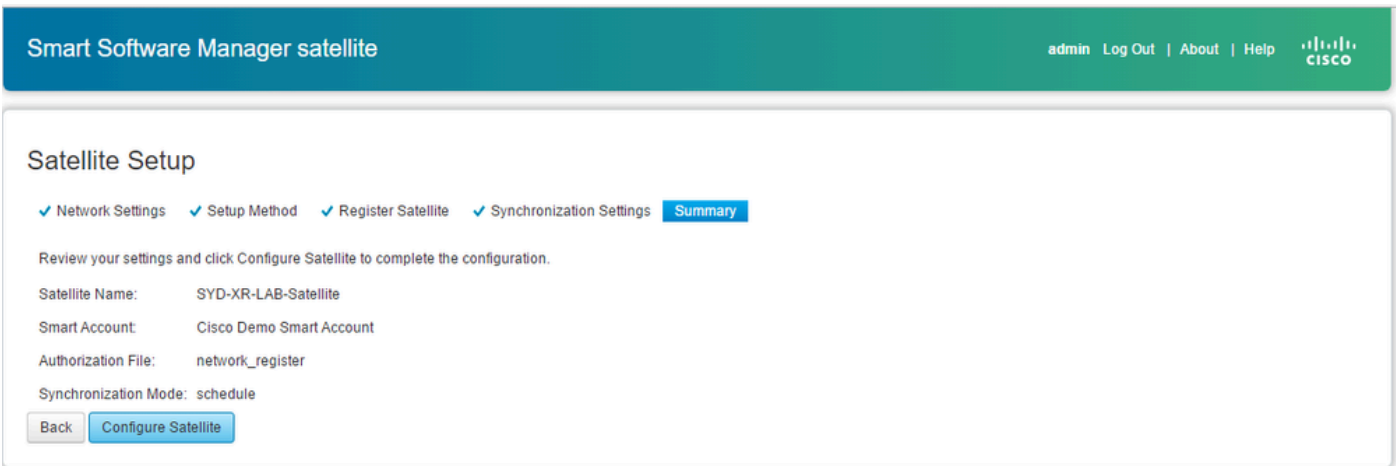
Smart Software Manager satellite

admin Log Out | About | Help

cisco

Satellite Setup

✓ Network Settings ✓ Setup Method ✓ Register Satellite ✓ Synchronization Settings Summary

Review your settings and click Configure Satellite to complete the configuration.

Satellite Name: SYD-XR-LAB-Satellite

Smart Account: Cisco Demo Smart Account

Authorization File: network_register

Synchronization Mode: schedule

Back Configure Satellite